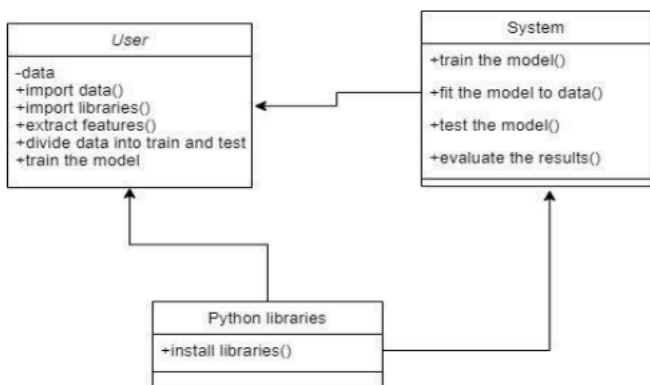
User

-data
+import data()
+import libraries()
+extract features()
+divide data into train and test
+train the model

System

+train the model()
+fit the model to data()
+test the model()
+evaluate the results()

Python libraries

+install libraries()